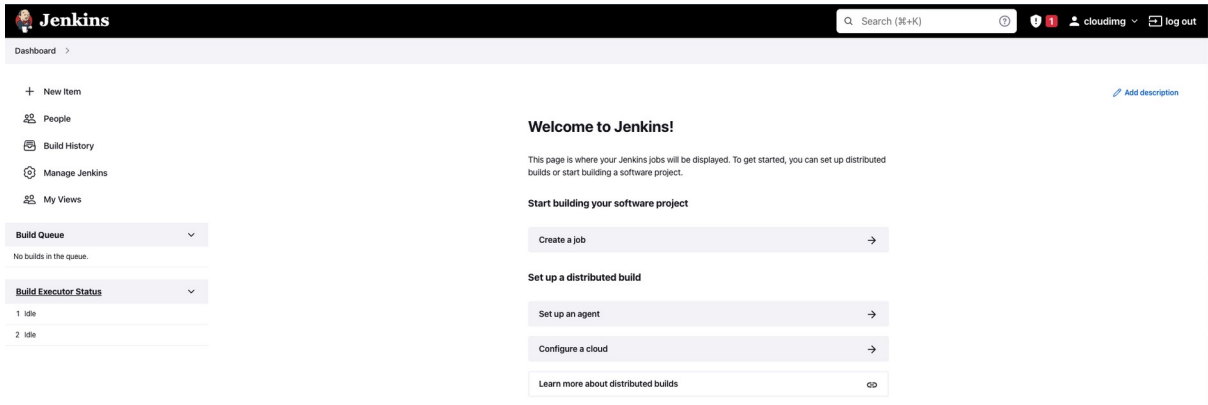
Jenkins

Search (⌘+K)

1

cloudimg

log out

Dashboard >

New Item

People

Build History

Manage Jenkins

My Views

Build Queue

No builds in the queue.

Build Executor Status

1 Idle

2 Idle

Add description

Welcome to Jenkins!

This page is where your Jenkins jobs will be displayed. To get started, you can set up distributed builds or start building a software project.

Start building your software project

Create a job

Set up a distributed build

Set up an agent

Configure a cloud

Learn more about distributed builds